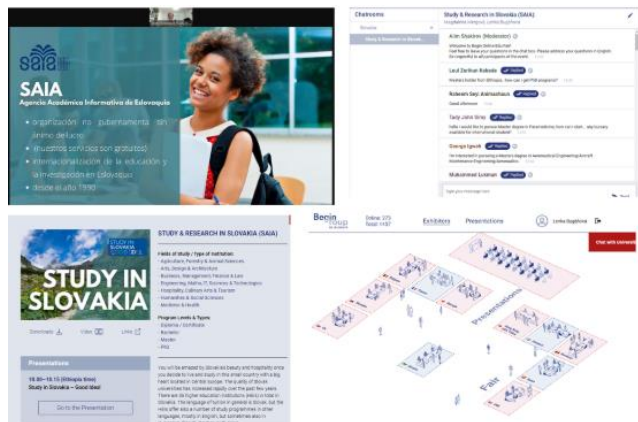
saia

SAIA
Agencia Académica Informativa de Eslovaquia

• organización no gubernamental sin ánimo de lucro
• (nuestros servicios son gratuitos)
• internacionalización de la educación y la investigación en Eslovaquia
• desde el año 1990

Chatrooms
Study & Research in Slovakia (SAIA)

Alim Sheldon (Moderator)
Welcome to Begin Online Fair! Feel free to leave your questions in the chat box. Please address your questions in English (to respond to all participants at the event).

Laul Dariksr Kebede
Replied
Hello sir/madam from Ethiopia. How can I get PhD programs?

Robeam Seyi Alemseheye
Replied
Good afternoon

Tariq Jahn Sirey
Replied

George Ignatt
Replied

Muhammad Lukman
Replied

STUDY IN SLOVAKIA

STUDY IN SLOVAKIA

STUDY & RESEARCH IN SLOVAKIA (SAIA)

Fields of Study / Type of Institution

Program Levels & Types

Download
Video
Links

Presentations

Study in Slovakia – Good Idea!

Go to the Presentation

Begin
Online
Exhibitors
Presentations

Presentations

Chat with university